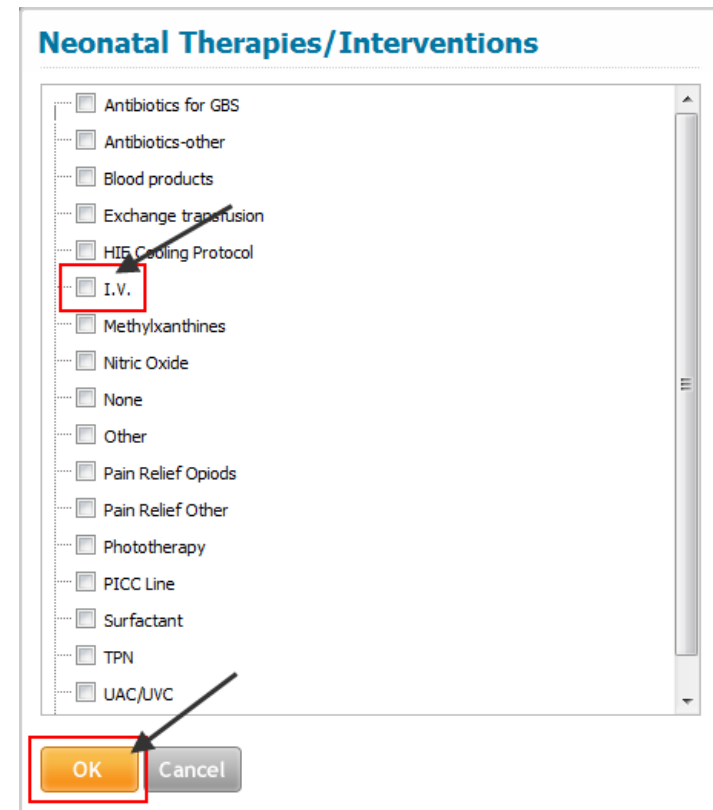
Neonatal Therapies/Interventions

Antibiotics for GBS
Antibiotics-other
Blood products
Exchange transfusion
HIE Cooling Protocol
I.V.
Methylxanthines
Nitric Oxide
None
Other
Pain Relief Opiods
Pain Relief Other
Phototherapy
PICC Line
Surfactant
TPN
UAC/UVC

OK
Cancel